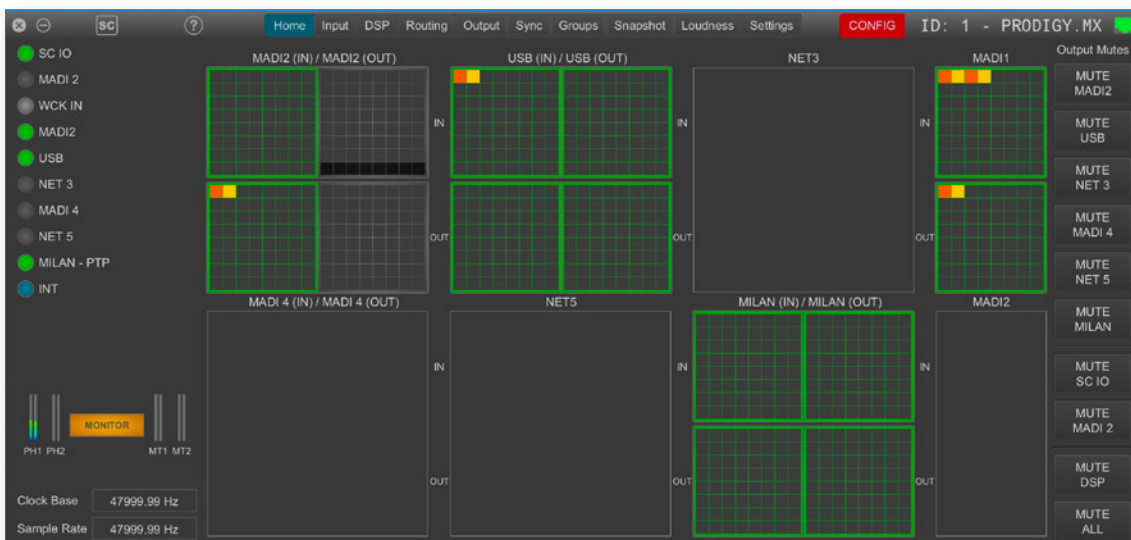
SC ? Home Input DSP Routing Output Sync Groups Snapshot Loudness Settings CONFIG ID: 1 - PRODIGY.MX

SC IO
MADI 2
WCK IN
MADI2
USB
NET 3
MADI 4
NET 5
MILAN - PTP
INT

MADI2 (IN) / MADI2 (OUT)
IN
OUT
USB (IN) / USB (OUT)
IN
OUT
NET3
MADI1
IN
OUT

MADI 4 (IN) / MADI 4 (OUT)
IN
OUT
NET5
IN
OUT
MILAN (IN) / MILAN (OUT)
IN
OUT
MADI2

PH1 PH2 MONITOR MT1 MT2

Clock Base 47999.99 Hz
Sample Rate 47999.99 Hz

Output Mutes
MUTE MADI2
MUTE USB
MUTE NET 3
MUTE MADI 4
MUTE NET 5
MUTE MILAN
MUTE SC IO
MUTE MADI 2
MUTE DSP
MUTE ALL